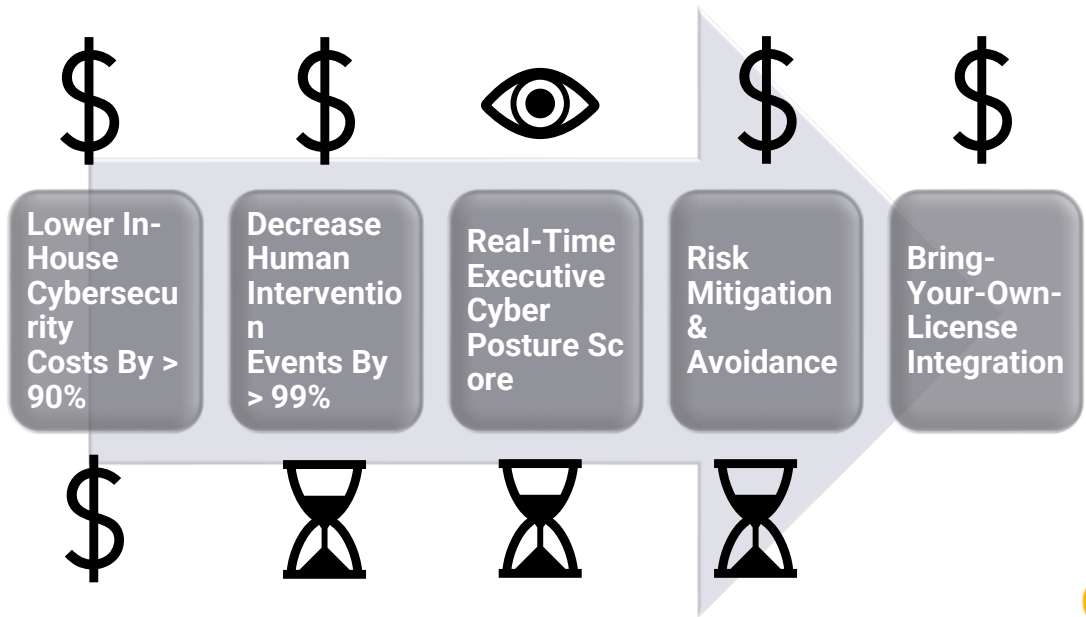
$ $ $ $

Lower In-House Cybersecurity Costs By > 90%

Decrease Human Intervention Events By > 99%

Real-Time Executive Cyber Posture Score

Risk Mitigation & Avoidance

Bring-Your-Own-License Integration

$